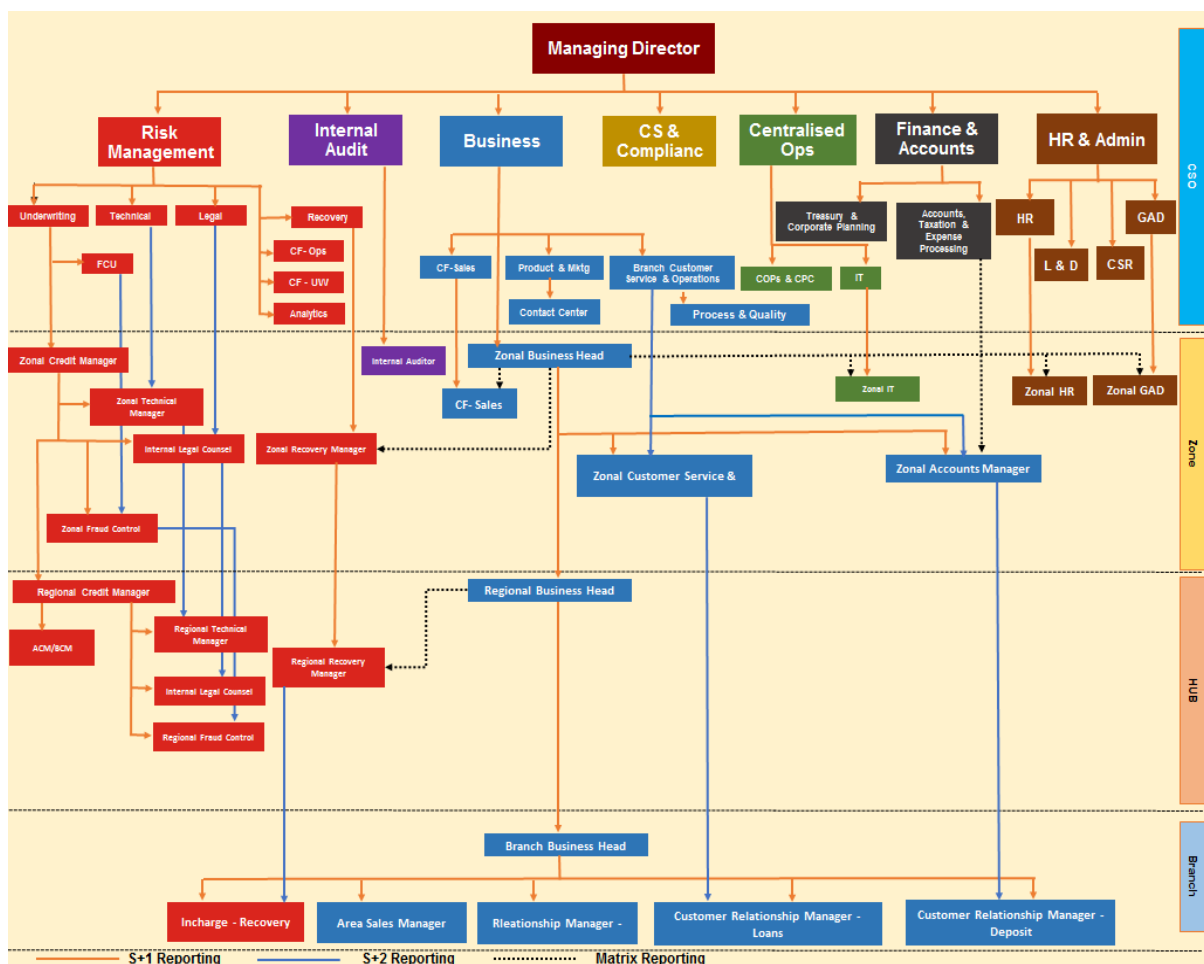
Managing Director

Risk Management

Internal Audit

Business

CS & Complianc

Centralised Ops

Finance & Accounts

HR & Admin

CSO

Underwriting

Technical

Legal

Recovery

CF - Ops

CF - UW

Analytics

FCU

CF-Sales

Product & Mktg

Branch Customer Service & Operations

Contact Center

Process & Quality

COPs & CPC

IT

Treasury & Corporate Planning

Accounts, Taxation & Expense Processing

HR

L & D

CSR

GAD

Zonal Credit Manager

Internal Auditor

Zonal Business Head

Zonal IT

Zonal HR

Zonal GAD

Zonal Technical Manager

CF- Sales

Internal Legal Counsel

Zonal Recovery Manager

Zonal Customer Service &

Zonal Accounts Manager

Zone

Zonal Fraud Control

Regional Credit Manager

Regional Business Head

ACM/BCM

Regional Technical Manager

Regional Recovery Manager

Internal Legal Counsel

Regional Fraud Control

HUB

Branch Business Head

Branch

Incharge - Recovery

Area Sales Manager

Rleationship Manager -

Customer Relationship Manager - Loans

Customer Relationship Manager - Deposit

S+1 Reporting

S+2 Reporting

Matrix Reporting